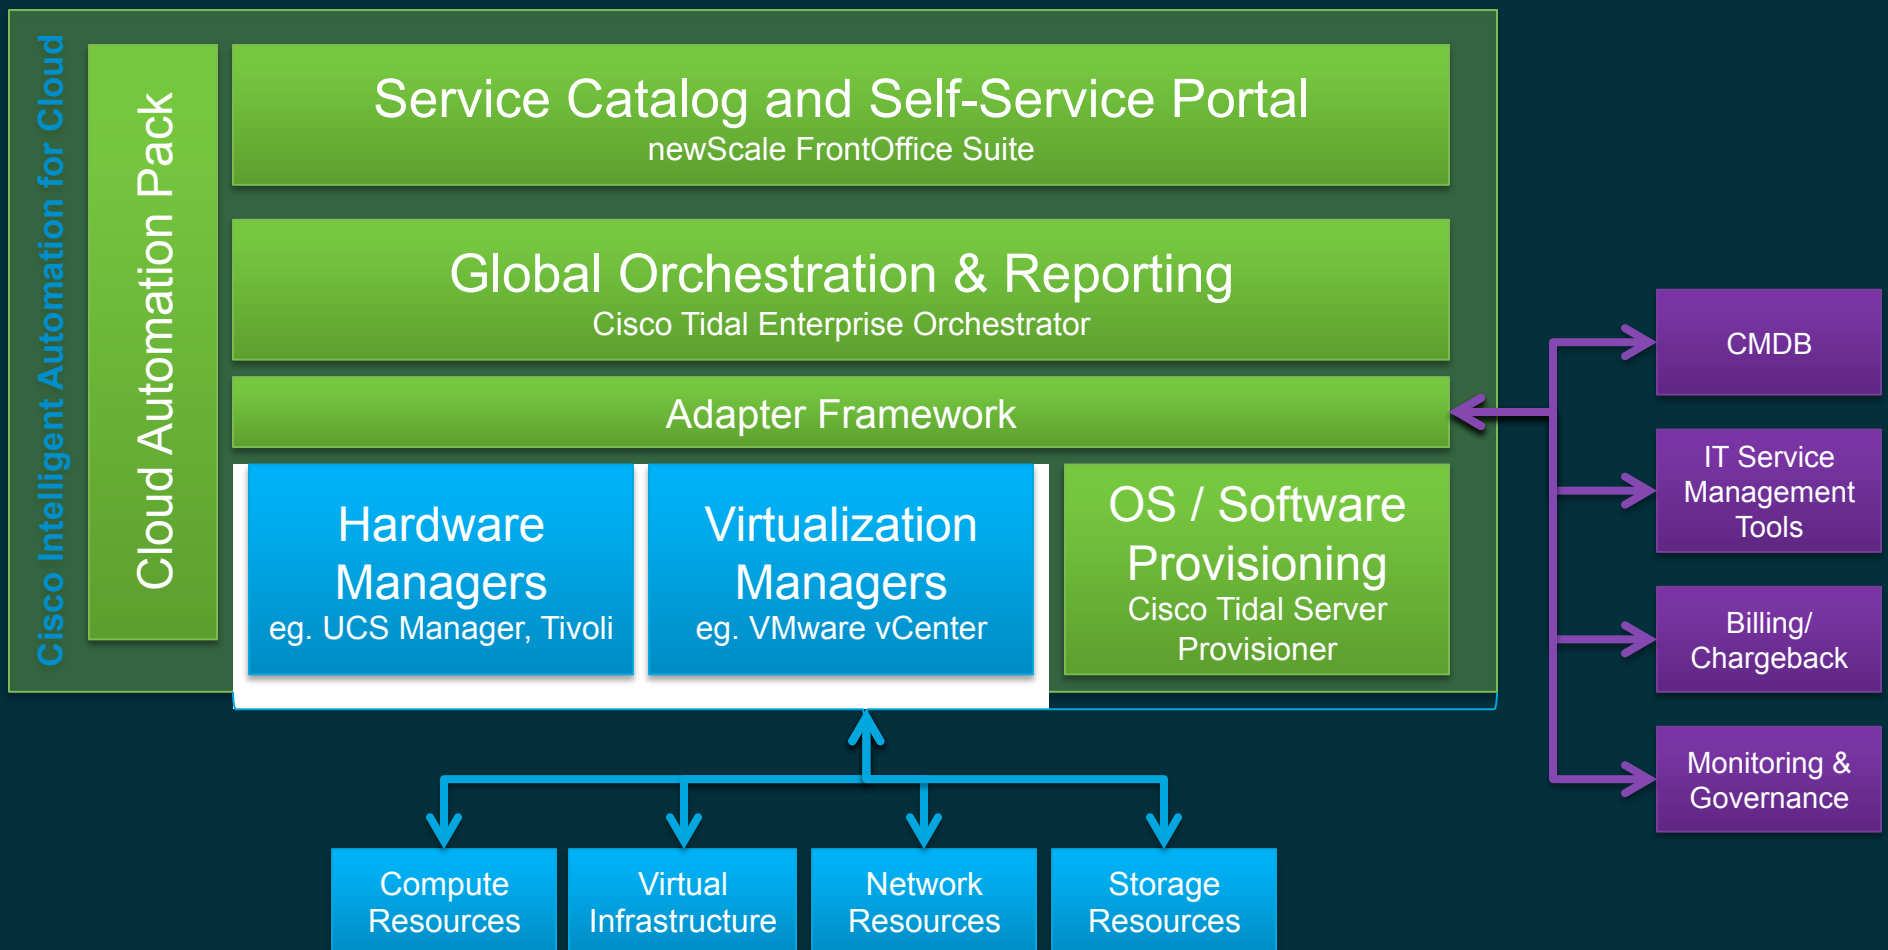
Cisco Intelligent Automation for Cloud

Cloud Automation Pack

Service Catalog and Self-Service Portal
newScale FrontOffice Suite

Global Orchestration & Reporting
Cisco Tidal Enterprise Orchestrator

Adapter Framework

Hardware Managers
eg. UCS Manager, Tivoli

Virtualization Managers
eg. VMware vCenter

OS / Software Provisioning
Cisco Tidal Server Provisioner

CMDB

IT Service Management Tools

Billing/ Chargeback

Monitoring & Governance

Compute Resources

Virtual Infrastructure

Network Resources

Storage Resources